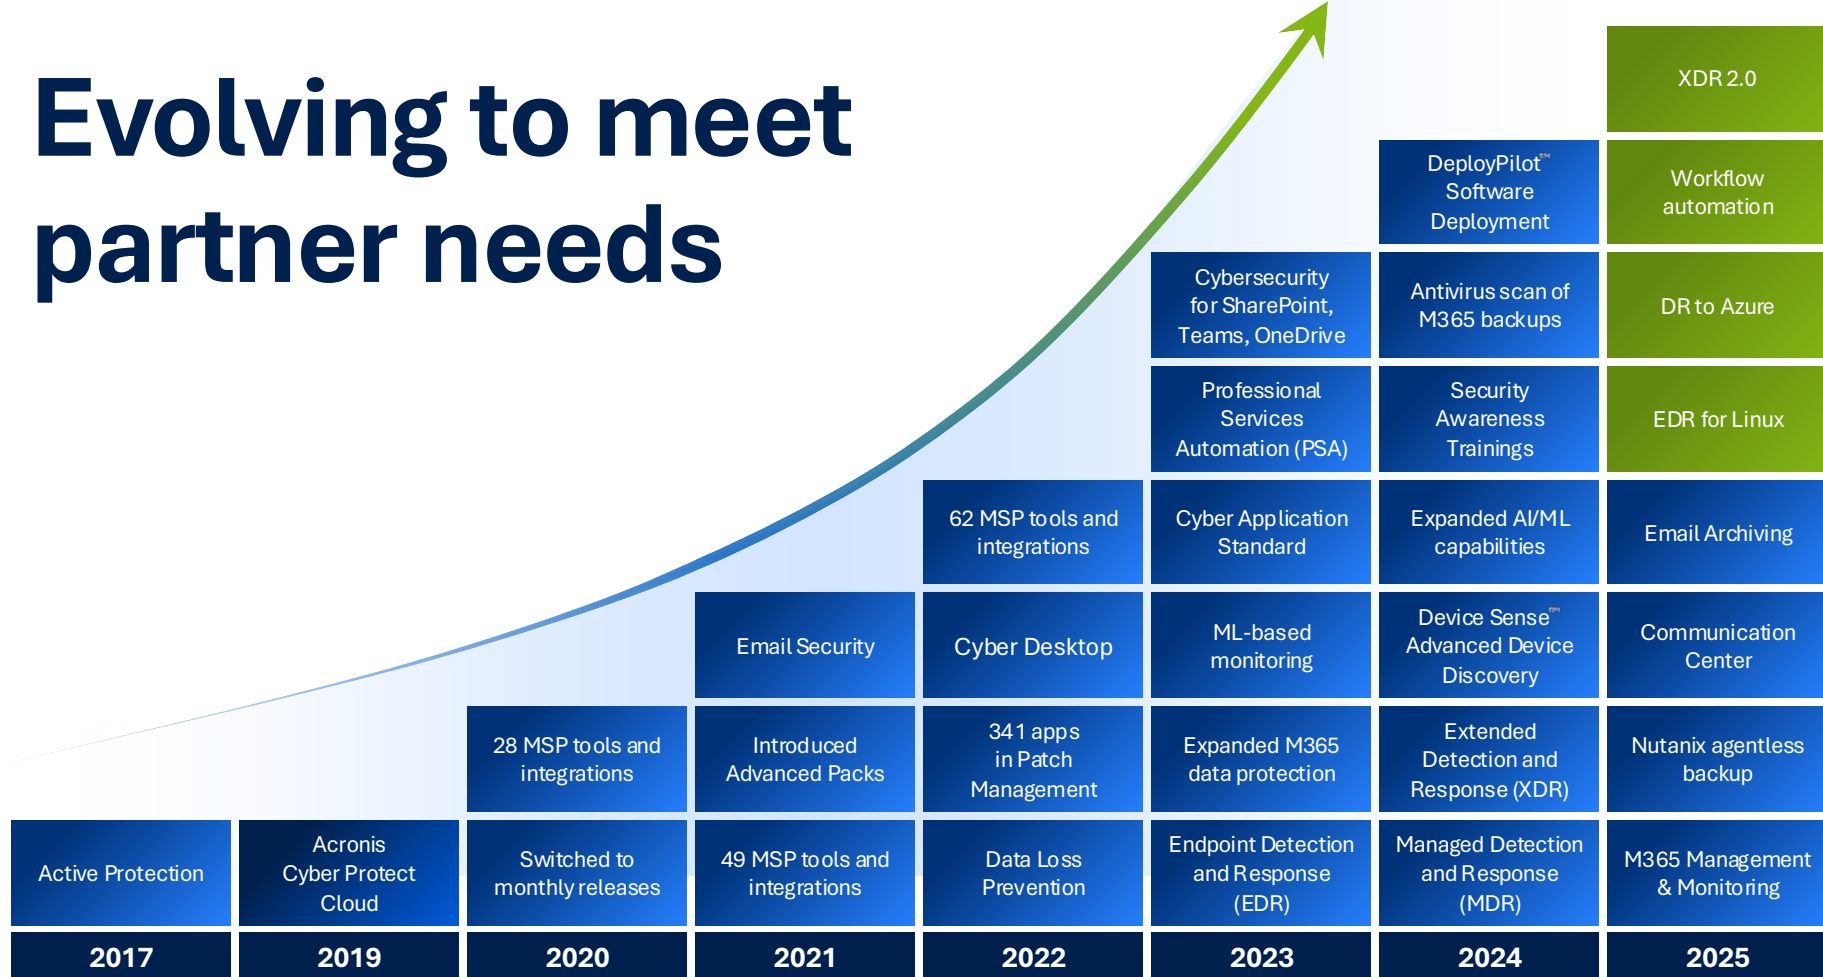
Evolving to meet partner needs

XDR 2.0

DeployPilot™ Software Deployment

Workflow automation

Cybersecurity for SharePoint, Teams, OneDrive

Antivirus scan of M365 backups

DR to Azure

Professional Services Automation (PSA)

Security Awareness Trainings

EDR for Linux

62 MSP tools and integrations

Cyber Application Standard

Expanded AI/ML capabilities

Email Archiving

Email Security

Cyber Desktop

ML-based monitoring

Device Sense™ Advanced Device Discovery

Communication Center

28 MSP tools and integrations

Introduced Advanced Packs

341 apps in Patch Management

Expanded M365 data protection

Extended Detection and Response (XDR)

Nutanix agentless backup

Active Protection

Acronis Cyber Protect Cloud

Switched to monthly releases

49 MSP tools and integrations

Data Loss Prevention

Endpoint Detection and Response (EDR)

Managed Detection and Response (MDR)

M365 Management & Monitoring

| 2017 | 2019 | 2020 | 2021 | 2022 | 2023 | 2024 | 2025 |
|---|---|---|---|---|---|---|---|